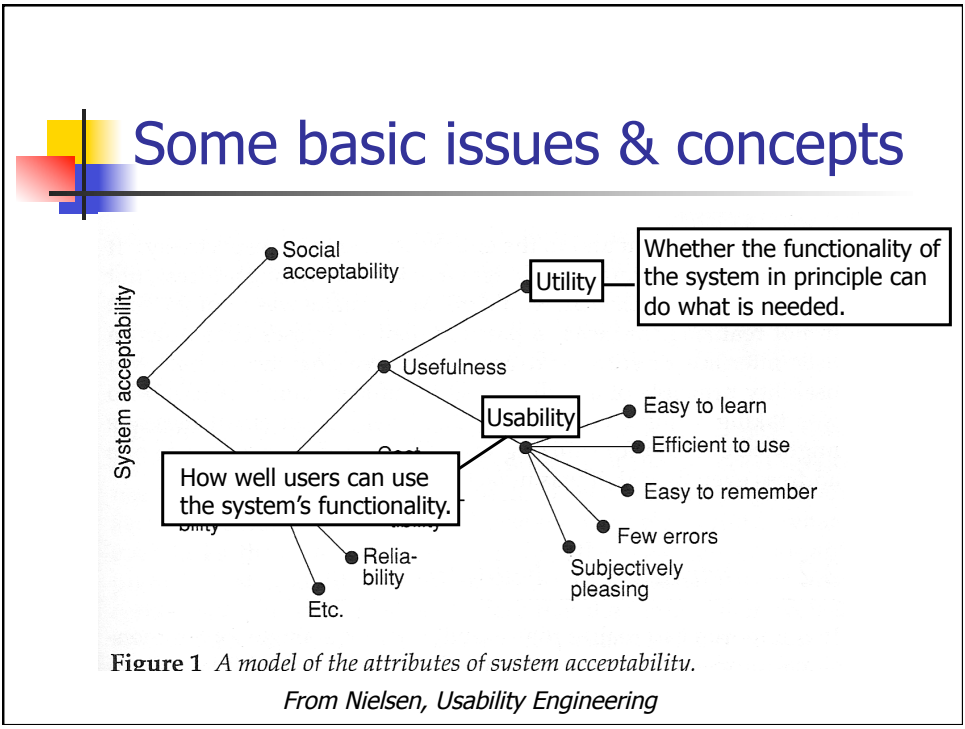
Some basic issues & concepts

System acceptability

Social acceptability

Utility

Whether the functionality of the system in principle can do what is needed.

Usefulness

Usability

Easy to learn

Efficient to use

Easy to remember

Few errors

Subjectively pleasing

How well users can use the system's functionality.

Relia-bility

Etc.

Figure 1 A model of the attributes of system acceptability.

From Nielsen, Usability Engineering